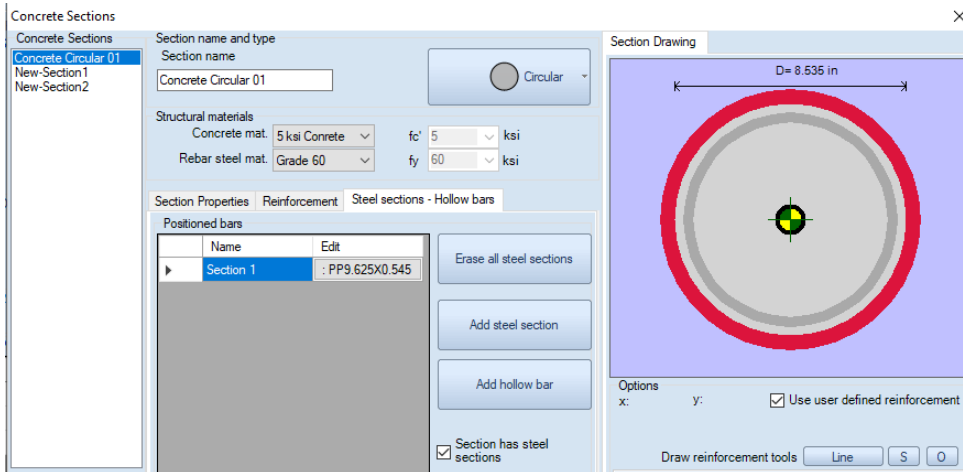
Concrete Sections
×

Concrete Sections
Concrete Circular 01
New-Section1
New-Section2

Section name and type
Section name
Concrete Circular 01
Circular

Structural materials
Concrete mat. 5 ksi Conrete
fc' 5 ksi
Rebar steel mat. Grade 60
fy 60 ksi

Section Properties
Reinforcement
Steel sections - Hollow bars

Positioned bars

| | Name | Edit |
|---|---|---|
| ▶ | Section 1 | : PP9.625X0.545 |

Erase all steel sections
Add steel section
Add hollow bar
Section has steel sections

Section Drawing
D= 8.535 in

Options
x:
y:
Use user defined reinforcement
Draw reinforcement tools
Line
S
O